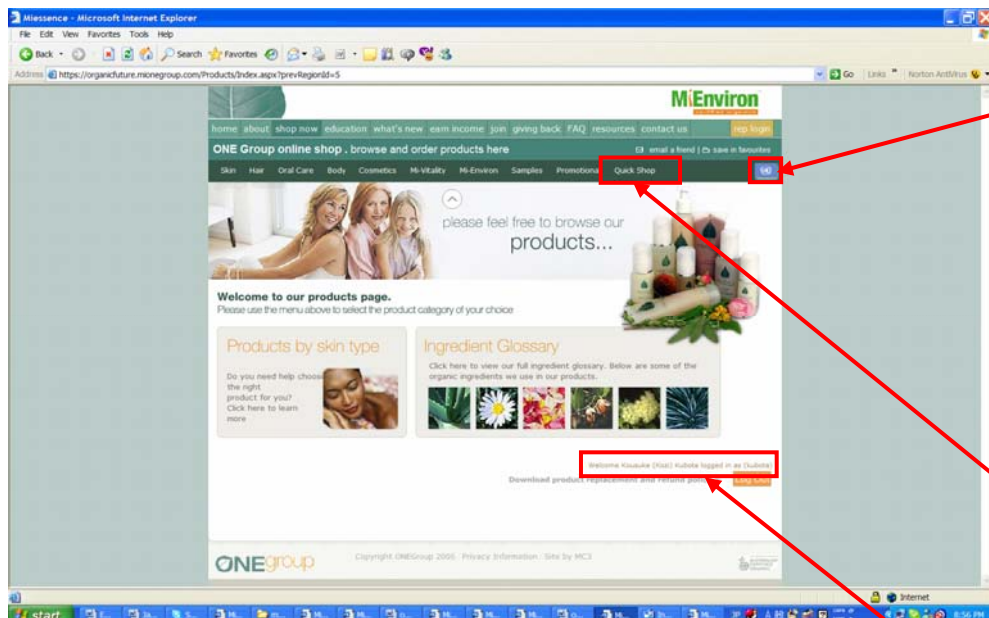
Miessence - Microsoft Internet Explorer

File Edit View Favorites Tools Help

Back Search Favorites

Address https://organicfuture.mionegroup.com/Products/Index.aspx?prevRegionId=5

Go Links Norton AntiVirus

MiEnviron

home about shop now education what's new earn income join giving back FAQ resources contact us rep login

ONE Group online shop . browse and order products here

email a friend | save in favourites

Skin Hair Oral Care Body Cosmetics Mi-Vitality Mi-Environ Samples Promotiona Quick Shop

please feel free to browse our products...

Welcome to our products page.
Please use the menu above to select the product category of your choice

Products by skin type

Do you need help choosing the right product for you? Click here to learn more

Ingredient Glossary

Click here to view our full ingredient glossary. Below are some of the organic ingredients we use in our products.

Welcome Kousuke (Kou) Kubota logged in as (kubota)

Download product replacement and refund policy

Log Out

ONEgroup

Copyright ONEGroup 2006 Privacy Information Site by MC3

Internet

start

8:56 PM